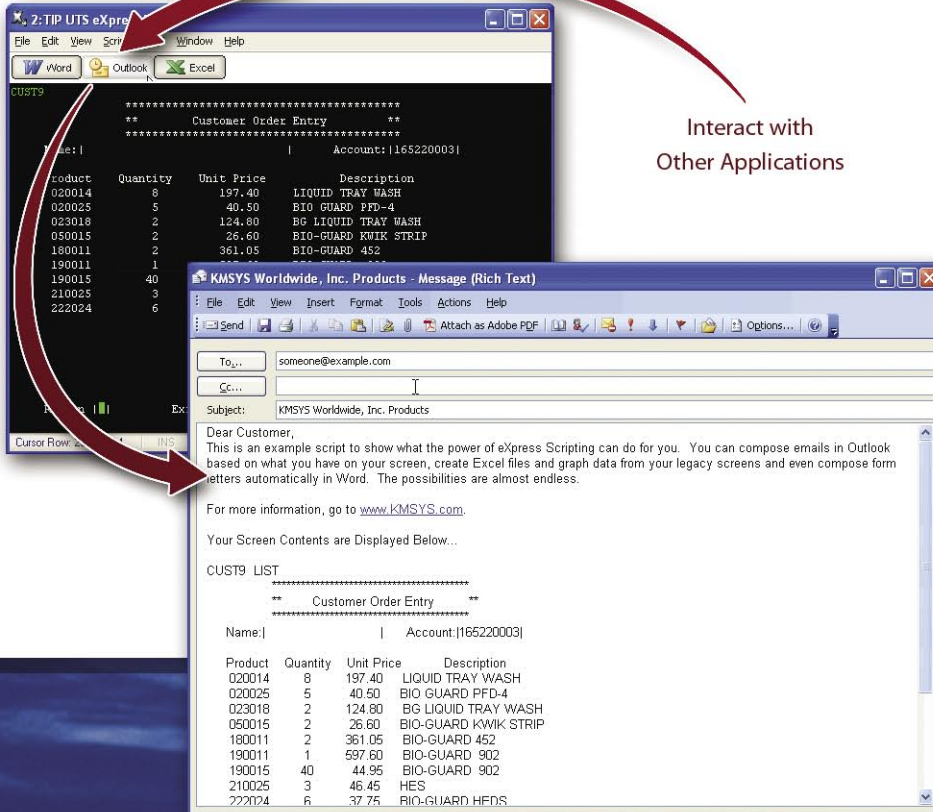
2:TIP UTS eXpre

File Edit View Scri Window Help

Word Outlook Excel

CUST9

****************************************
** Customer Order Entry **
****************************************

ame:| | Account:|165220003|

roduct Quantity Unit Price Description
020014 8 197.40 LIQUID TRAY WASH
020025 5 40.50 BIO GUARD PFD-4
023018 2 124.80 BG LIQUID TRAY WASH
050015 2 26.60 BIO-GUARD KWIK STRIP
180011 2 361.05 BIO-GUARD 452
190011 1 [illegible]
190015 40
210025 3
222024 6

Cursor Row: INS

Interact with Other Applications

KMSYS Worldwide, Inc. Products - Message (Rich Text)

File Edit View Insert Format Tools Actions Help

Send Attach as Adobe PDF Options...

To... someone@example.com

Cc...

Subject: KMSYS Worldwide, Inc. Products

Dear Customer,
This is an example script to show what the power of eXpress Scripting can do for you. You can compose emails in Outlook based on what you have on your screen, create Excel files and graph data from your legacy screens and even compose form letters automatically in Word. The possibilities are almost endless.

For more information, go to www.KMSYS.com.

Your Screen Contents are Displayed Below...

CUST9 LIST
****************************************
** Customer Order Entry **
****************************************

Name:| | Account:|165220003|

| Product | Quantity | Unit Price | Description |
|---|---|---|---|
| 020014 | 8 | 197.40 | LIQUID TRAY WASH |
| 020025 | 5 | 40.50 | BIO GUARD PFD-4 |
| 023018 | 2 | 124.80 | BG LIQUID TRAY WASH |
| 050015 | 2 | 26.60 | BIO-GUARD KWIK STRIP |
| 180011 | 2 | 361.05 | BIO-GUARD 452 |
| 190011 | 1 | 597.60 | BIO-GUARD 902 |
| 190015 | 40 | 44.95 | BIO-GUARD 902 |
| 210025 | 3 | 46.45 | HES |
| 222024 | 6 | 37.75 | BIO-GUARD HEDS |